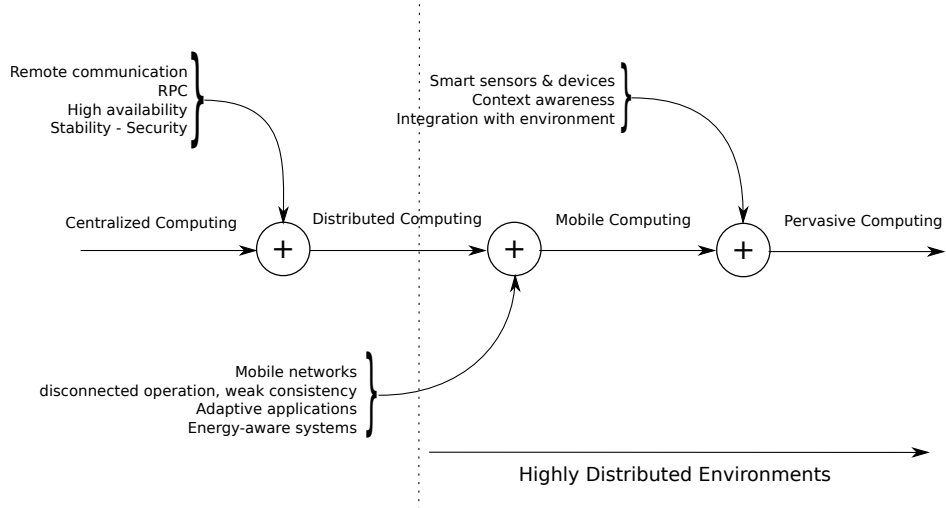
Remote communication
RPC
High availability
Stability - Security

Smart sensors & devices
Context awareness
Integration with environment

Centralized Computing

+

Distributed Computing

+

Mobile Computing

+

Pervasive Computing

Mobile networks
disconnected operation, weak consistency
Adaptive applications
Energy-aware systems

Highly Distributed Environments